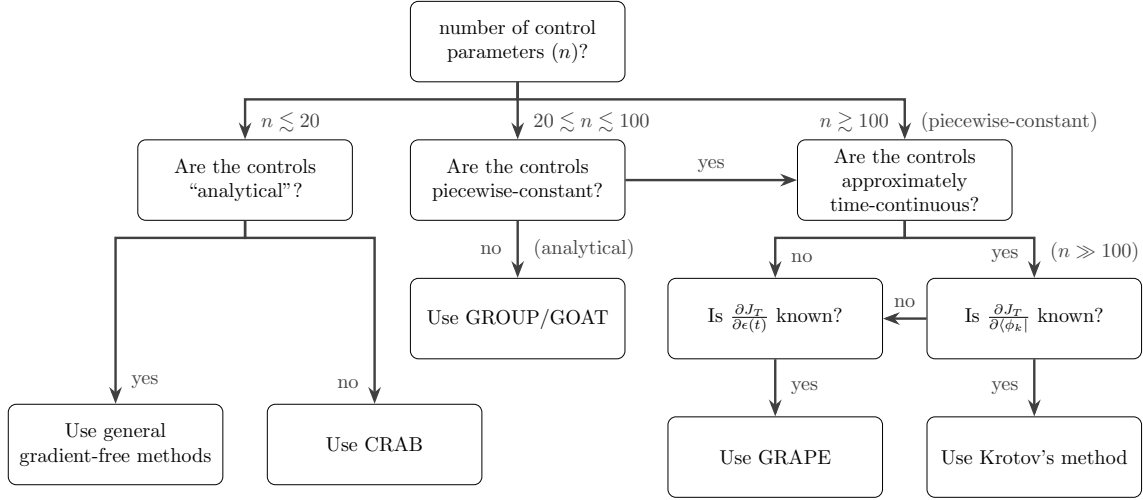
number of control parameters $(n)$?

$n \lesssim 20$

$20 \lesssim n \lesssim 100$

$n \gtrsim 100$ (piecewise-constant)

Are the controls “analytical”?

Are the controls piecewise-constant?

yes

Are the controls approximately time-continuous?

no (analytical)

Use GROUP/GOAT

no

yes ($n \gg 100$)

Is $\frac{\partial J_T}{\partial \epsilon(t)}$ known?

no

Is $\frac{\partial J_T}{\partial \langle \phi_k |}$ known?

yes

no

Use general gradient-free methods

Use CRAB

yes

yes

Use GRAPE

Use Krotov’s method